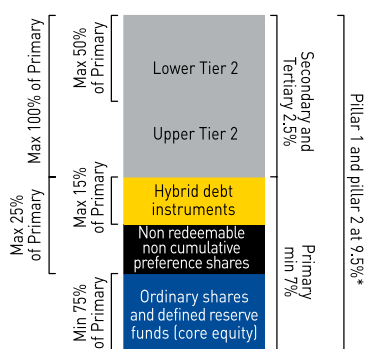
Max 50% of Primary

Max 100% of Primary

Lower Tier 2

Upper Tier 2

Secondary and Tertiary 2.5%

Pillar 1 and pillar 2 at 9.5%*

Max 25% of Primary

Max 15% of Primary

Hybrid debt instruments

Non redeemable non cumulative preference shares

Primary min 7%

Min 75% of Primary

Ordinary shares and defined reserve funds (core equity)